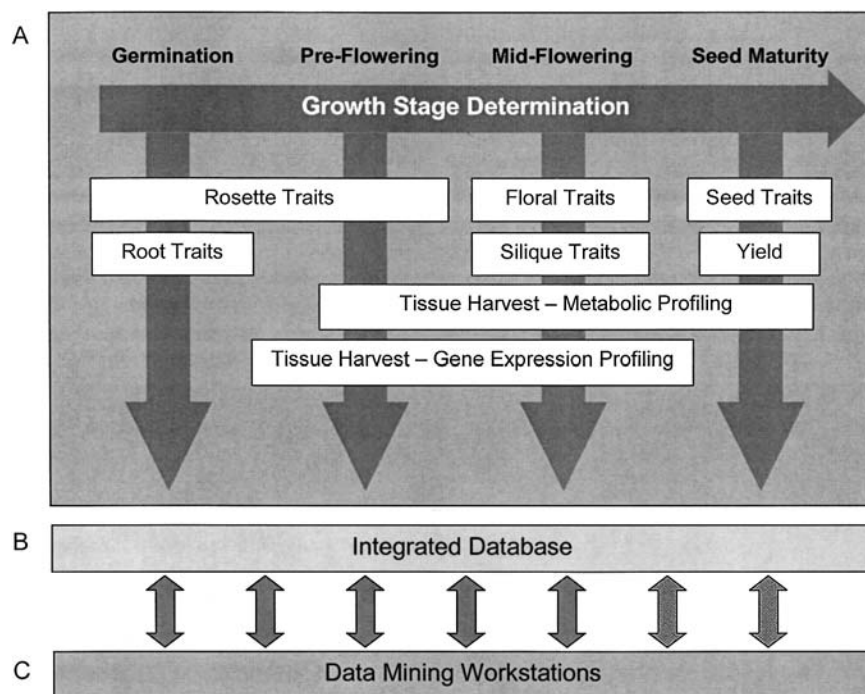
A

Germination Pre-Flowering Mid-Flowering Seed Maturity

Growth Stage Determination

Rosette Traits

Floral Traits

Seed Traits

Root Traits

Silique Traits

Yield

Tissue Harvest – Metabolic Profiling

Tissue Harvest – Gene Expression Profiling

B

Integrated Database

C

Data Mining Workstations